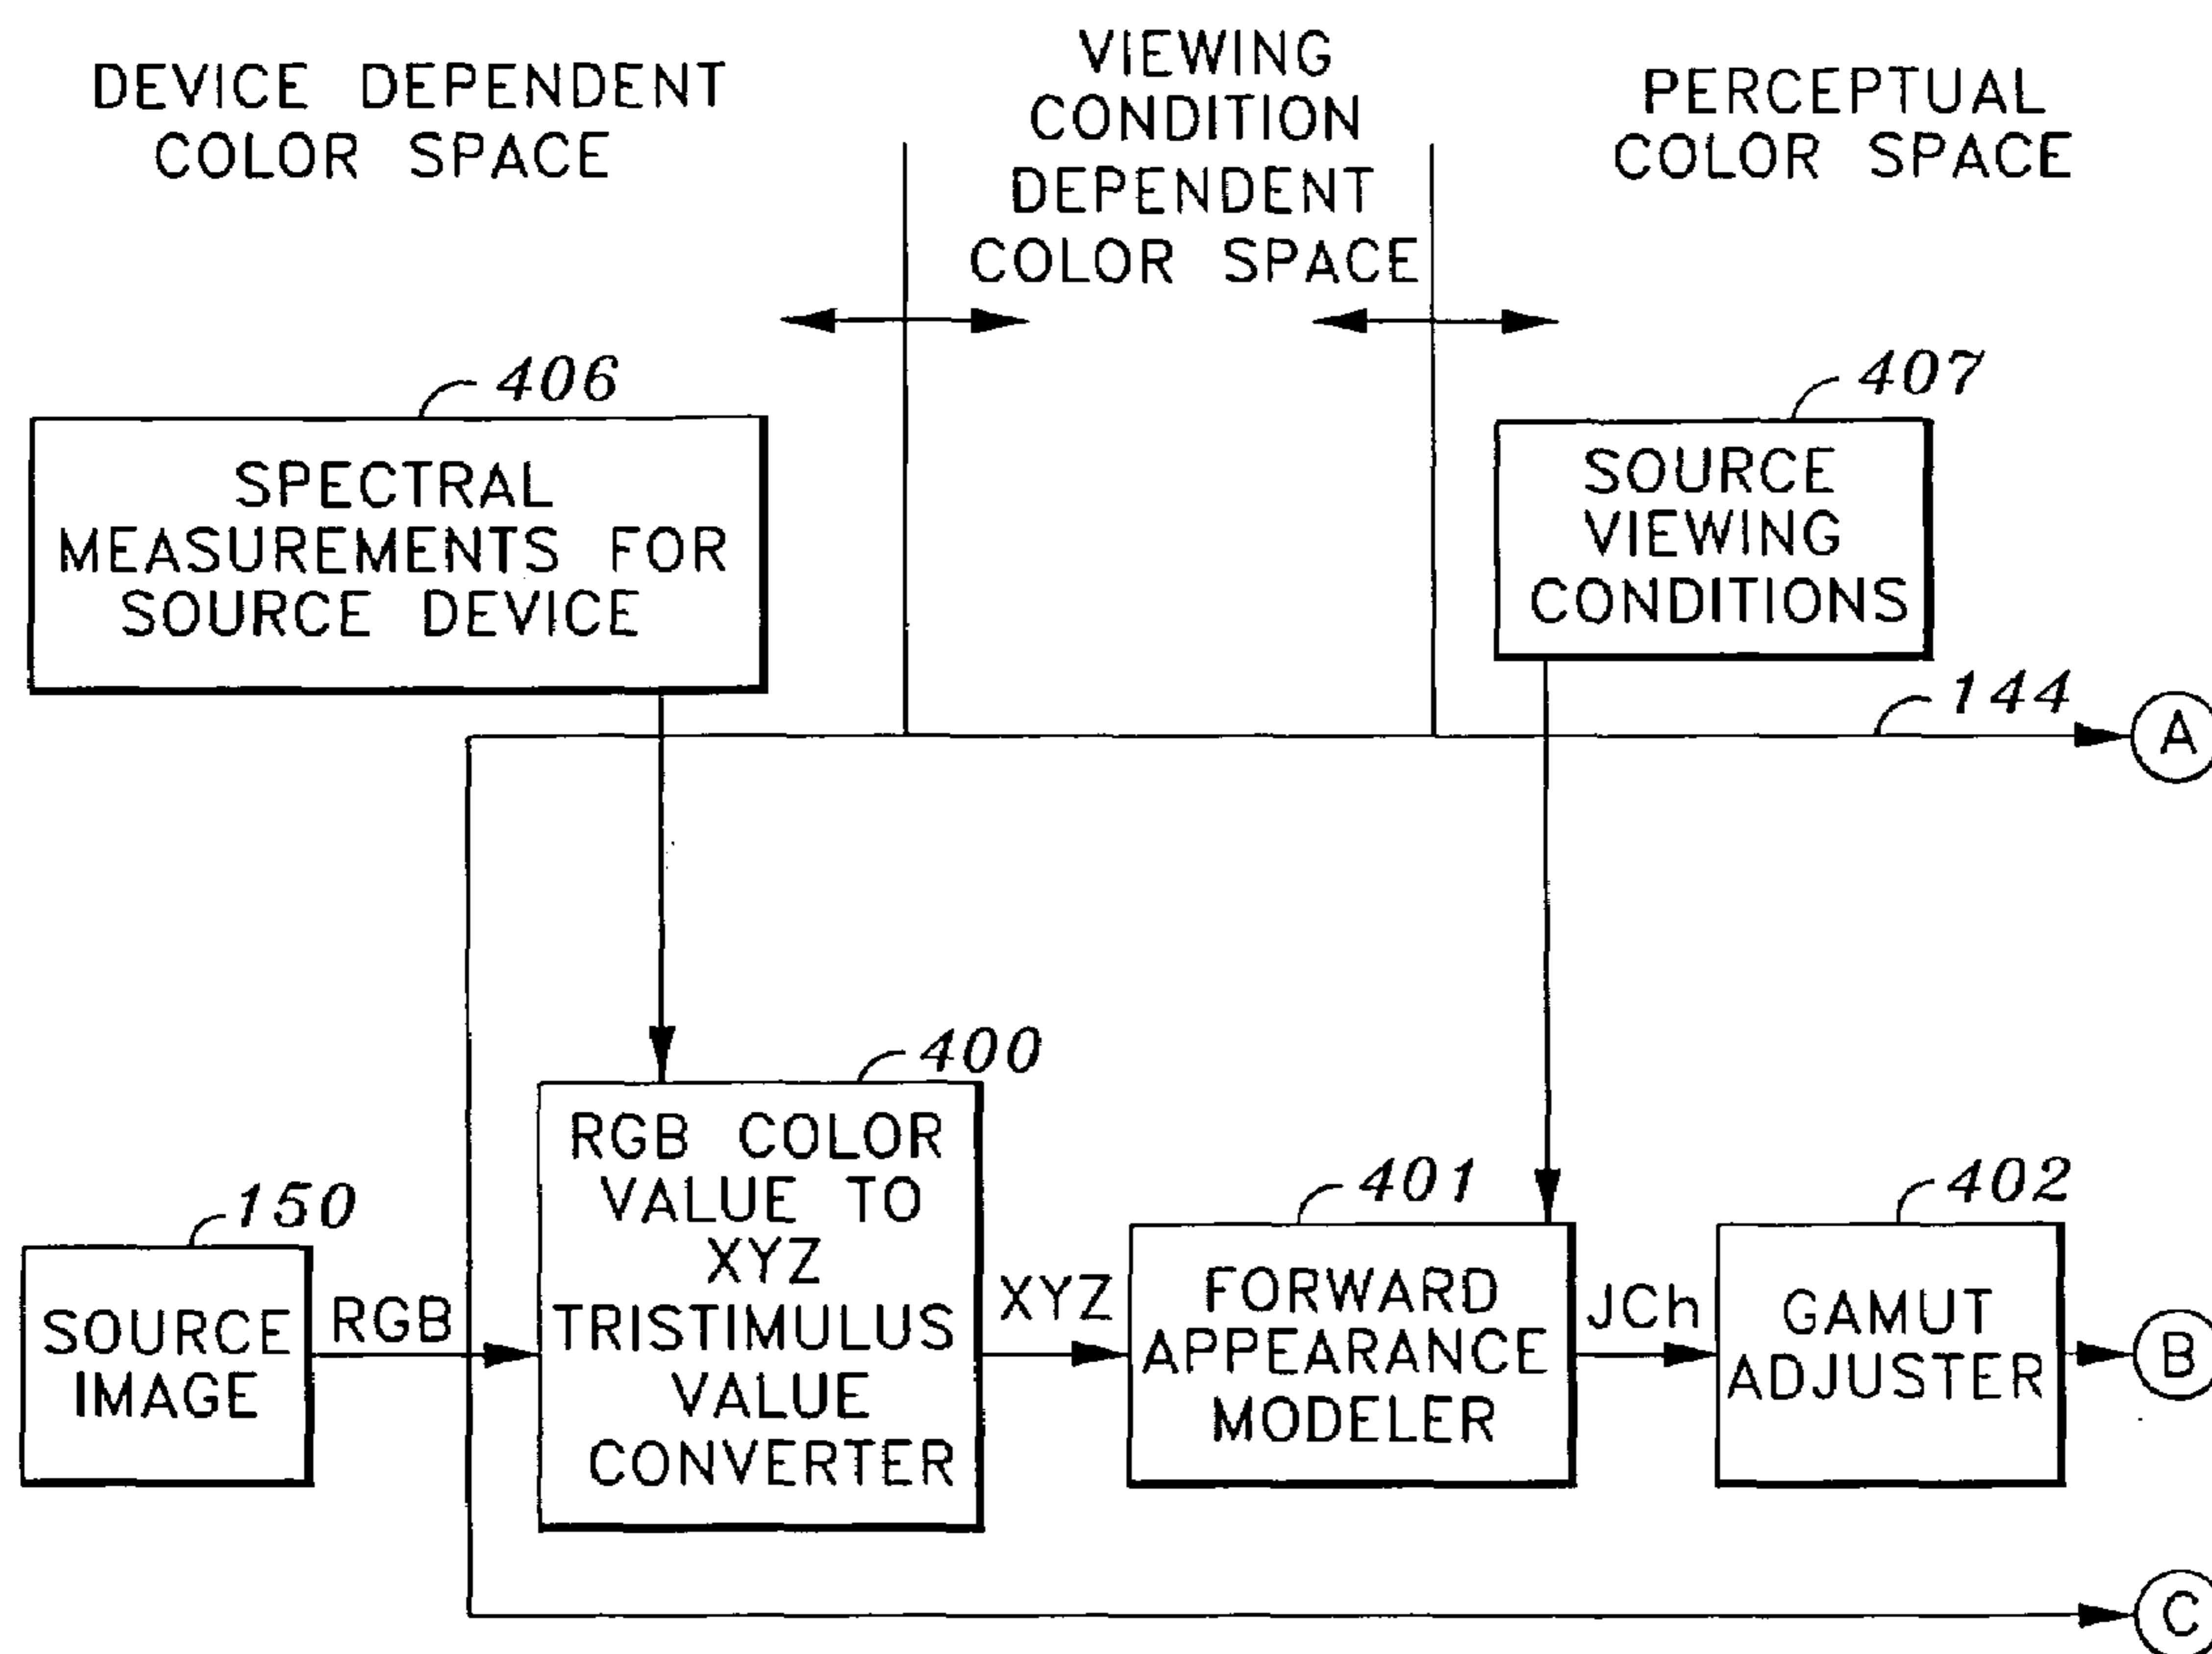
DEVICE DEPENDENT COLOR SPACE

VIEWING CONDITION DEPENDENT COLOR SPACE

PERCEPTUAL COLOR SPACE

406

SPECTRAL MEASUREMENTS FOR SOURCE DEVICE

407

SOURCE VIEWING CONDITIONS

144

A

400

RGB COLOR VALUE TO XYZ TRISTIMULUS VALUE CONVERTER

150

SOURCE IMAGE

RGB

XYZ

401

FORWARD APPEARANCE MODELER

JCh

402

GAMUT ADJUSTER

B

C